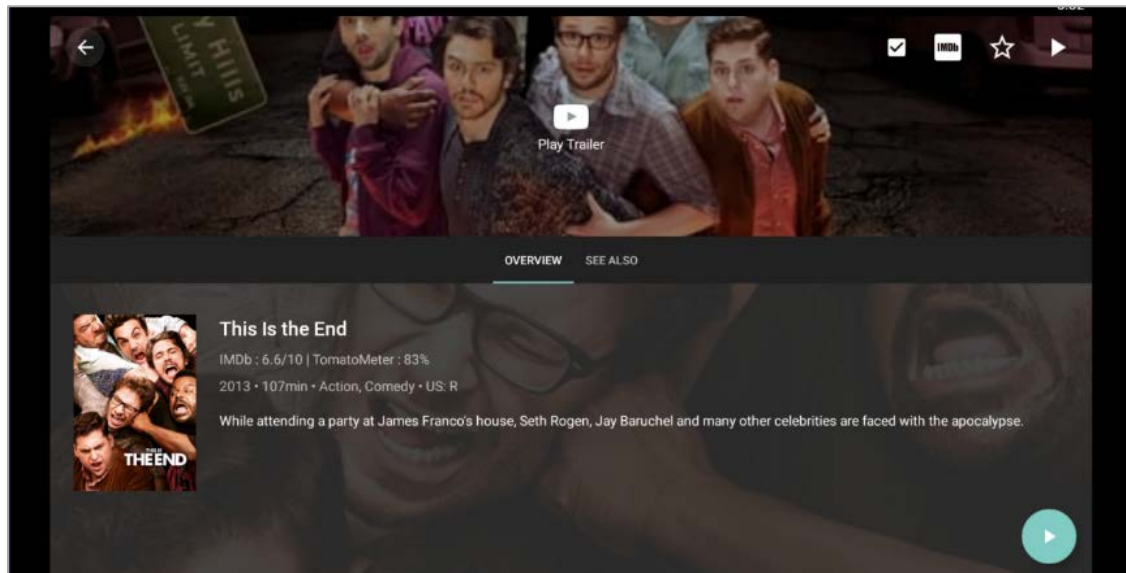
Y HILLS
LIMIT

IMDb

Play Trailer

OVERVIEW SEE ALSO

THIS IS
THE END

This Is the End

IMDb : 6.6/10 | TomatoMeter : 83%

2013 • 107min • Action, Comedy • US: R

While attending a party at James Franco's house, Seth Rogen, Jay Baruchel and many other celebrities are faced with the apocalypse.